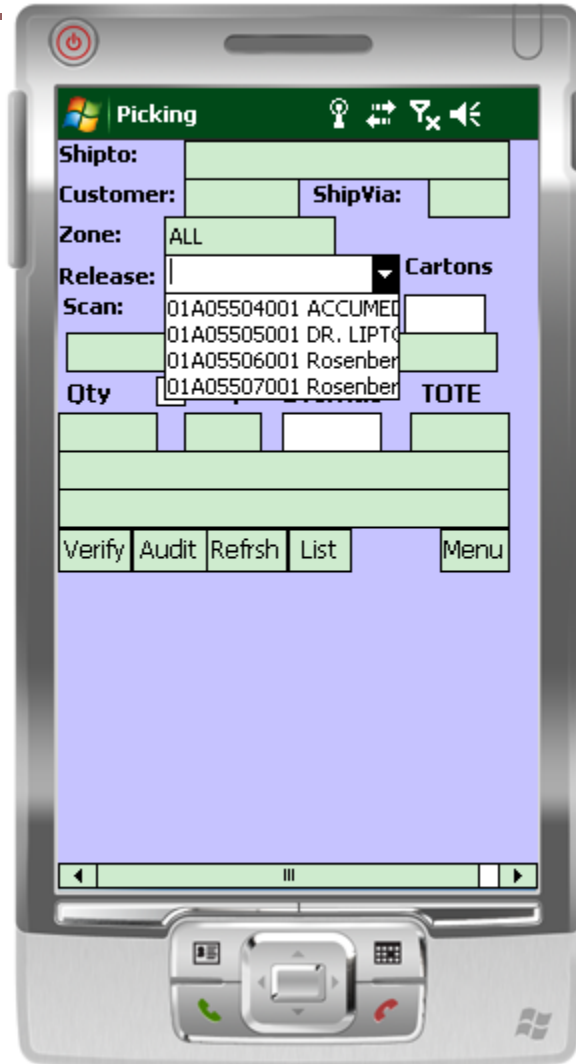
Picking

Shipto:

Customer: ShipVia:

Zone: ALL

Release: Cartons

Scan:

01A05504001 ACCUMED
01A05505001 DR. LIPTO
01A05506001 Rosenber
01A05507001 Rosenber

Qty TOTE

Verify Audit Refrsh List Menu

III